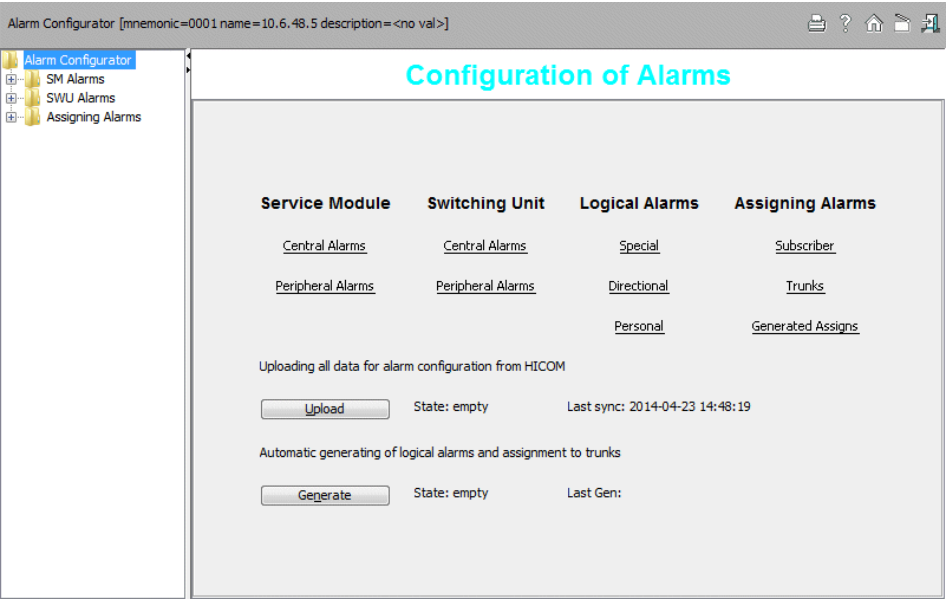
Alarm Configurator [mnemonic=0001 name=10.6.48.5 description=<no val>]

Alarm Configurator
SM Alarms
SWU Alarms
Assigning Alarms

Configuration of Alarms

| Service Module | Switching Unit | Logical Alarms | Assigning Alarms |
|---|---|---|---|
| Central Alarms | Central Alarms | Special | Subscriber |
| Peripheral Alarms | Peripheral Alarms | Directional | Trunks |
| | | Personal | Generated Assigns |

Uploading all data for alarm configuration from HICOM

Upload State: empty Last sync: 2014-04-23 14:48:19

Automatic generating of logical alarms and assignment to trunks

Generate State: empty Last Gen: